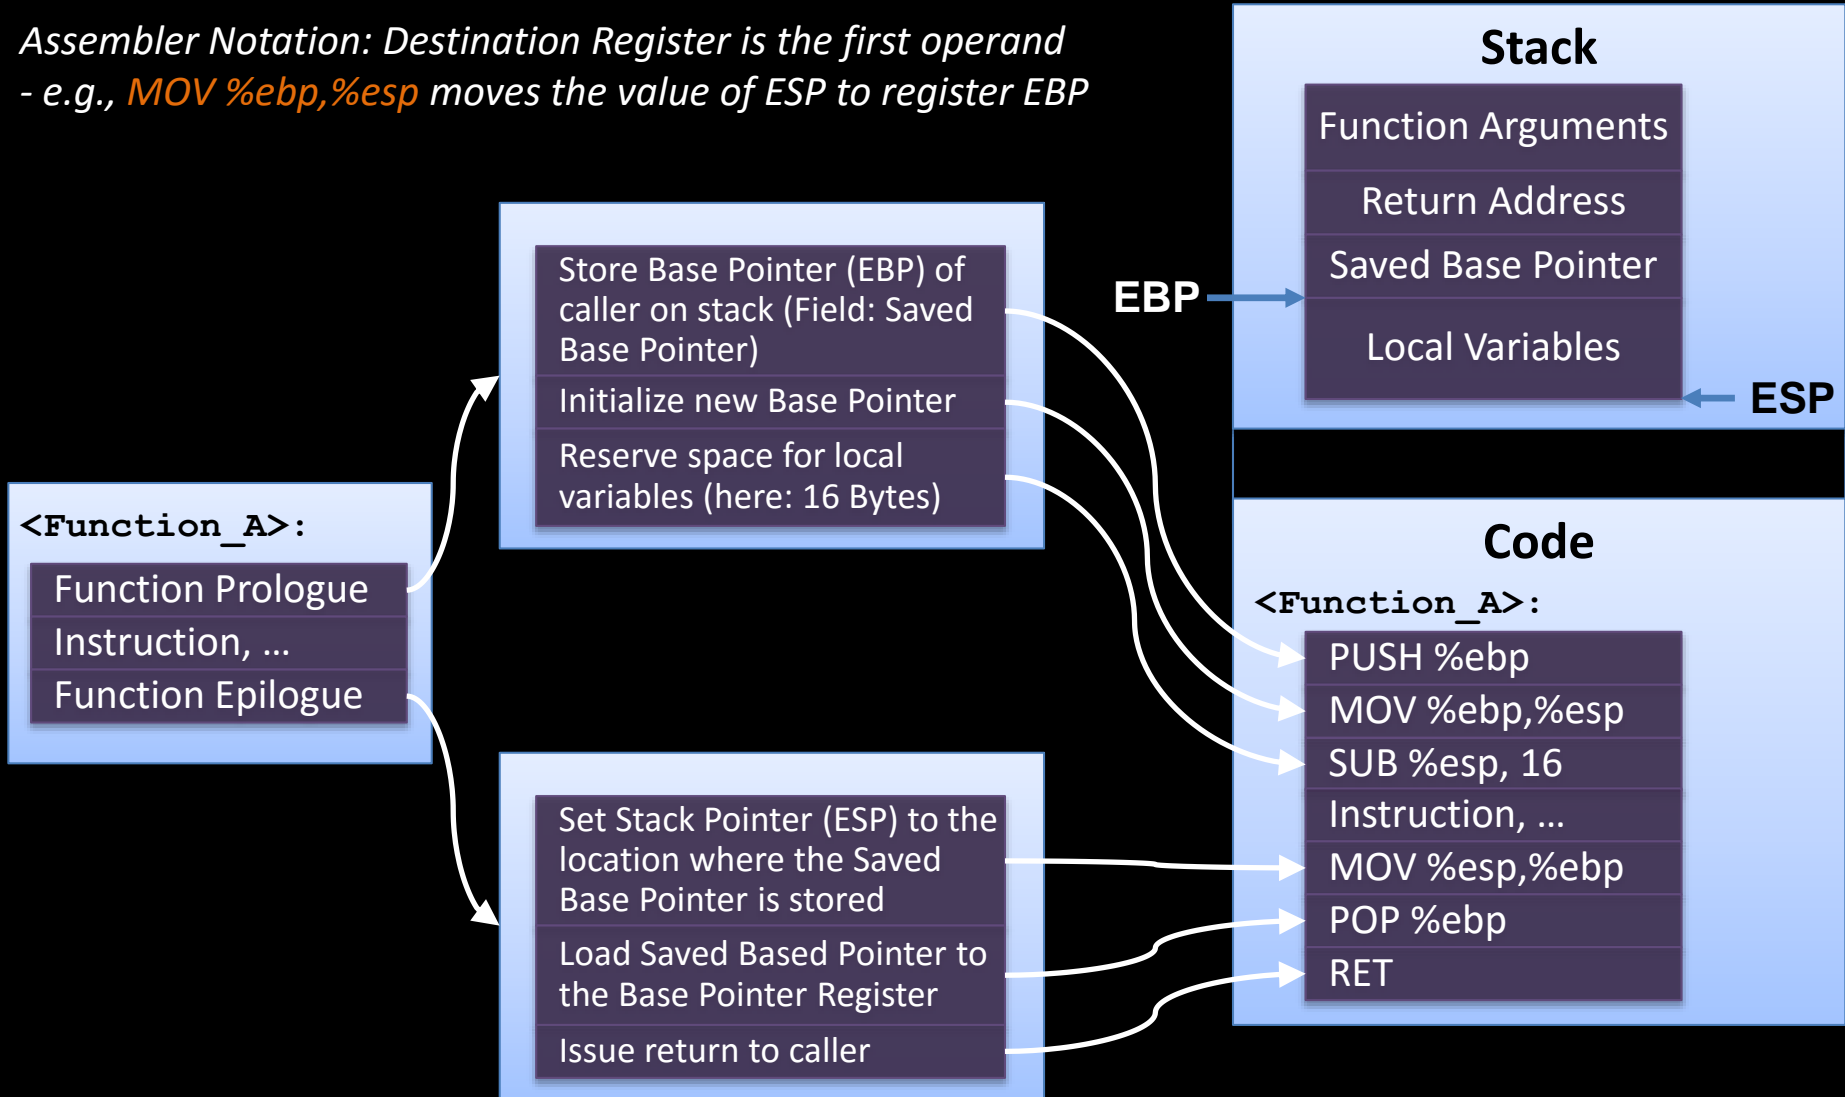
Assembler Notation: Destination Register is the first operand
- e.g., MOV %ebp,%esp moves the value of ESP to register EBP

Stack

Function Arguments

Return Address

Saved Base Pointer

Local Variables

EBP

ESP

Store Base Pointer (EBP) of caller on stack (Field: Saved Base Pointer)

Initialize new Base Pointer

Reserve space for local variables (here: 16 Bytes)

<Function_A>:

Function Prologue

Instruction, ...

Function Epilogue

Code

<Function_A>:

PUSH %ebp

MOV %ebp,%esp

SUB %esp, 16

Instruction, ...

MOV %esp,%ebp

POP %ebp

RET

Set Stack Pointer (ESP) to the location where the Saved Base Pointer is stored

Load Saved Based Pointer to the Base Pointer Register

Issue return to caller